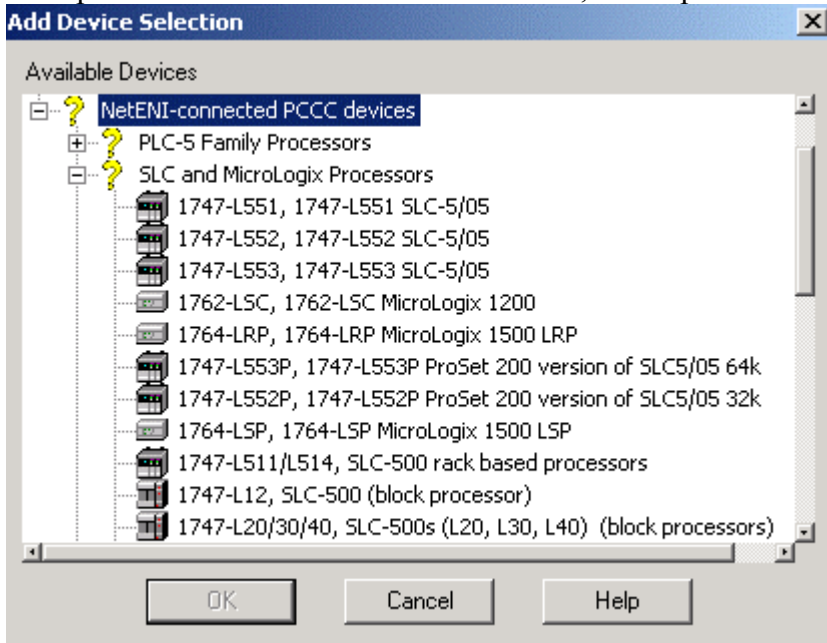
Add Device Selection

×

Available Devices

NetENI-connected PCCC devices

PLC-5 Family Processors

SLC and MicroLogix Processors

1747-L551, 1747-L551 SLC-5/05

1747-L552, 1747-L552 SLC-5/05

1747-L553, 1747-L553 SLC-5/05

1762-LSC, 1762-LSC MicroLogix 1200

1764-LRP, 1764-LRP MicroLogix 1500 LRP

1747-L553P, 1747-L553P ProSet 200 version of SLC5/05 64k

1747-L552P, 1747-L552P ProSet 200 version of SLC5/05 32k

1764-LSP, 1764-LSP MicroLogix 1500 LSP

1747-L511/L514, SLC-500 rack based processors

1747-L12, SLC-500 (block processor)

1747-L20/30/40, SLC-500s (L20, L30, L40) (block processors)

OK

Cancel

Help